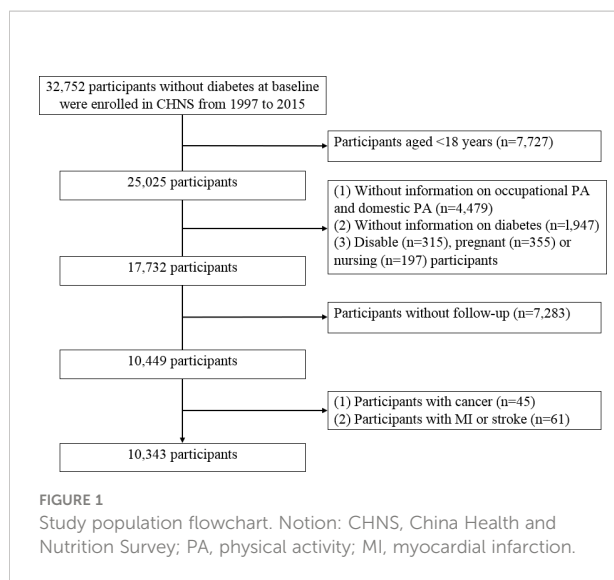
32,752 participants without diabetes at baseline were enrolled in CHNS from 1997 to 2015

Participants aged <18 years (n=7,727)

25,025 participants

(1) Without information on occupational PA and domestic PA (n=4,479)
(2) Without information on diabetes (n=l,947)
(3) Disable (n=315), pregnant (n=355) or nursing (n=197) participants

17,732 participants

Participants without follow-up (n=7,283)

10,449 participants

(1) Participants with cancer (n=45)
(2) Participants with MI or stroke (n=61)

10,343 participants

FIGURE 1
Study population flowchart. Notion: CHNS, China Health and Nutrition Survey; PA, physical activity; MI, myocardial infarction.